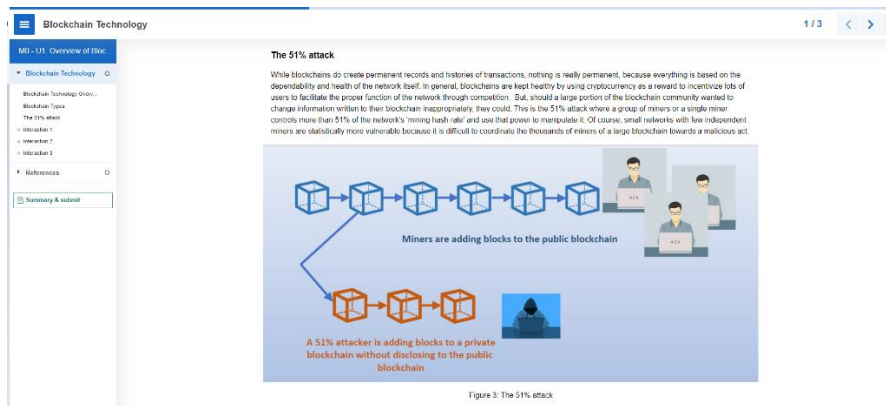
Blockchain Technology

1 / 3

M0 - U1: Overview of Bloc

Blockchain Technology

Blockchain Technology Overv...

Blockchain Types

The 51% attack

Interaction 1

Interaction 2

Interaction 3

References

Summary & submit

The 51% attack

While blockchains do create permanent records and histories of transactions, nothing is really permanent, because everything is based on the dependability and health of the network itself. In general, blockchains are kept healthy by using cryptocurrency as a reward to incentivize lots of users to facilitate the proper function of the network through competition. But, should a large portion of the blockchain community wanted to change information written to their blockchain inappropriately, they could. This is the 51% attack where a group of miners or a single miner controls more than 51% of the network's 'mining hash rate' and use that power to manipulate it. Of course, small networks with few independent miners are statistically more vulnerable because it is difficult to coordinate the thousands of miners of a large blockchain towards a malicious act.

Miners are adding blocks to the public blockchain

A 51% attacker is adding blocks to a private blockchain without disclosing to the public blockchain

Figure 3: The 51% attack